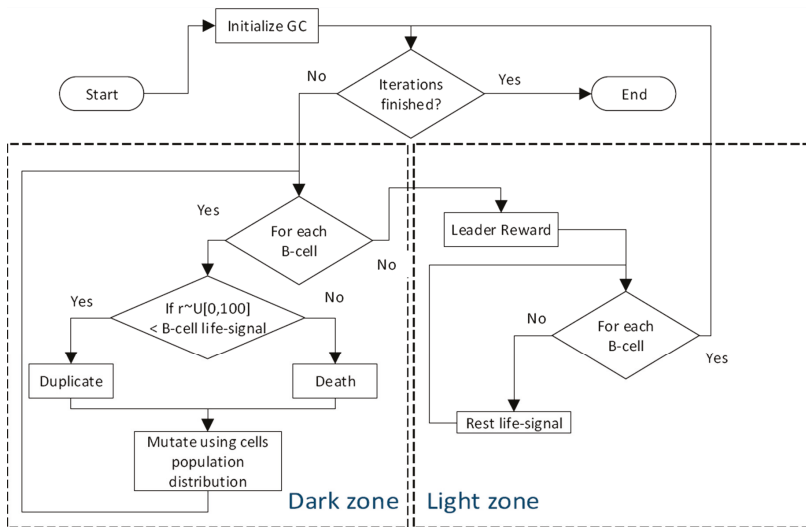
Initialize GC

Start

No

Iterations finished?

Yes

End

Yes

For each B-cell

No

Leader Reward

Yes

If r~U[0,100] < B-cell life-signal

No

No

For each B-cell

Yes

Duplicate

Death

Rest life-signal

Mutate using cells population distribution

Dark zone

Light zone